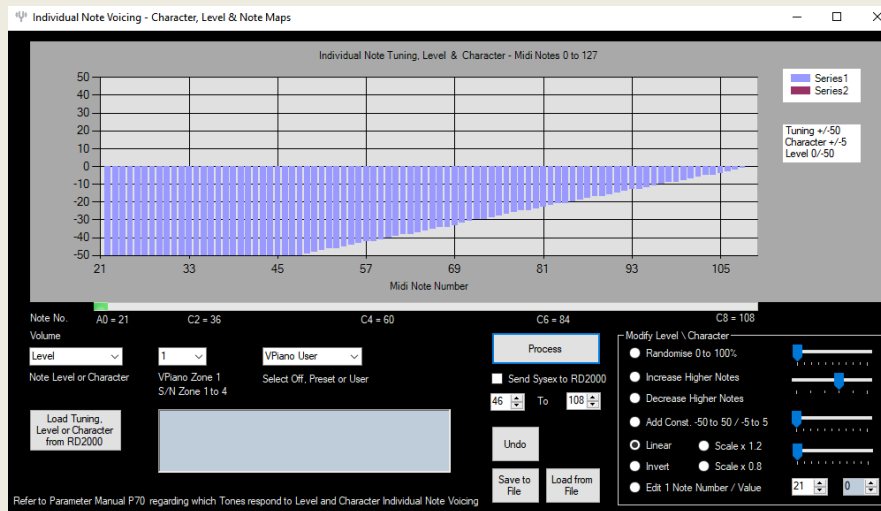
Individual Note Voicing - Character, Level & Note Maps

Individual Note Tuning, Level & Character - Midi Notes 0 to 127

50
40
30
20
10
0
-10
-20
-30
-40
-50

21 33 45 57 69 81 93 105

Midi Note Number

Series1
Series2

Tuning +/-50
Character +/-5
Level 0/-50

Note No.
A0 = 21
C2 = 36
C4 = 60
C6 = 84
C8 = 108

Volume

Level
Note Level or Character

1
VPiano Zone 1
S/N Zone 1 to 4

VPiano User
Select Off, Preset or User

Process

Send Sysex to RD2000

46 To 108

Load Tuning, Level or Character from RD2000

Undo

Save to File

Load from File

Modify Level \ Character
Randomise 0 to 100%
Increase Higher Notes
Decrease Higher Notes
Add Const. -50 to 50 / -5 to 5
Linear
Scale x 1.2
Invert
Scale x 0.8
Edit 1 Note Number / Value
21
0

Refer to Parameter Manual P70 regarding which Tones respond to Level and Character Individual Note Voicing